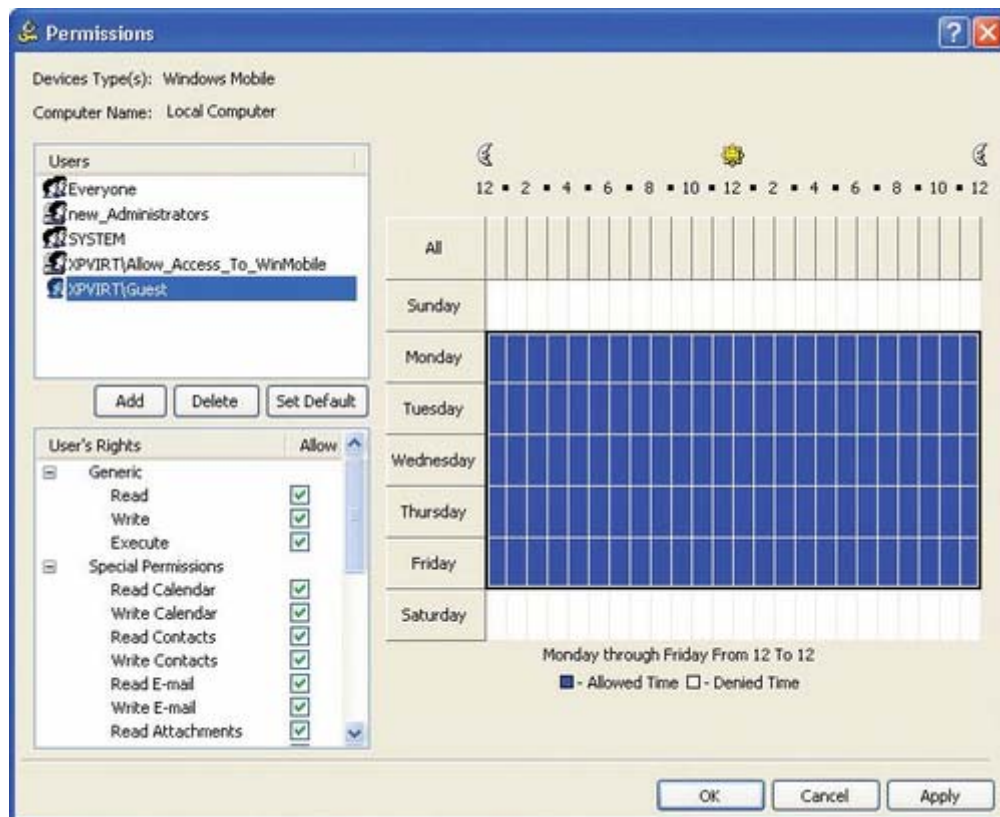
Permissions

Devices Type(s): Windows Mobile

Computer Name: Local Computer

| Users |
|---|
| Everyone |
| new_Administrators |
| SYSTEM |
| XPVIRT\Allow_Access_To_WinMobile |
| XPVIRT\Guest |

Add  Delete  Set Default

| User's Rights | Allow |
|---|---|
| Generic | |
| Read | ☑ |
| Write | ☑ |
| Execute | ☑ |
| Special Permissions | |
| Read Calendar | ☑ |
| Write Calendar | ☑ |
| Read Contacts | ☑ |
| Write Contacts | ☑ |
| Read E-mail | ☑ |
| Write E-mail | ☑ |
| Read Attachments | ☑ |

12 • 2 • 4 • 6 • 8 • 10 • 12 • 2 • 4 • 6 • 8 • 10 • 12

All
Sunday
Monday
Tuesday
Wednesday
Thursday
Friday
Saturday

Monday through Friday From 12 To 12

■ - Allowed Time □ - Denied Time

OK  Cancel  Apply